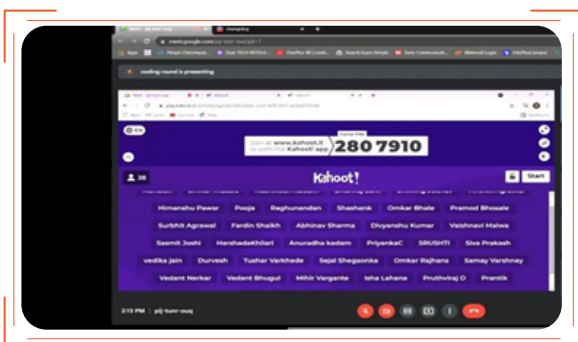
coding round is presenting

Join at www.kahoot.it or with the Kahoot! app

Game PIN:

280 7910

38

Kahoot!

Start

Himanshu Pawar Pooja Raghunandan Shashank Omkar Bhale Pramod Bhosale

Surbhit Agrawal Fardin Shaikh Abhinav Sharma Dhyanshu Kumar Vaishnavi Malwa

Saamit Joshi HarshadeKhilari Anuradha kadam PriyankaC SRUSHTI Siva Prakash

vedika jain Durvesh Tushar Varkhede Sejal Shegaonka Omkar Rajhans Samay Varshney

Vedant Nerkar Vedant Bhugul Mihir Vargante Isha Lahane Pruthviraj D Prantik

2:13 PM | pij-tunr-ouq